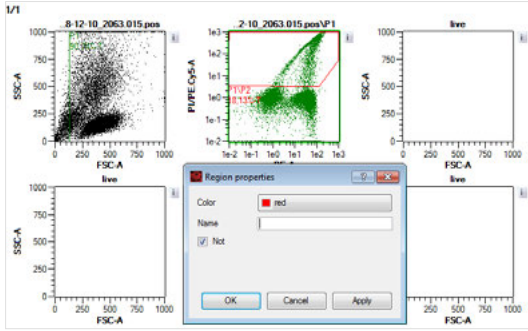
1/1

..8-12-10_2063.015.pos

SSC-A

1000
750
500
250
0

0 250 500 750 1000

FSC-A

P1
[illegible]

..2-10_2063.015.pos\P1

PI/PE-Cy5-A

1e3
1e2
1e1
1e0
1e-1
1e-2

1e-2 1e-1 1e0 1e1 1e2 1e3

P1\P2
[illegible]

live

SSC-A

1000
750
500
250
0

0 250 500 750 1000

FSC-A

live

SSC-A

1000
750
500
250
0

0 250 500 750 1000

FSC-A

live

750 1000

FSC-A

Region properties

Color

red

Name

Not

OK

Cancel

Apply